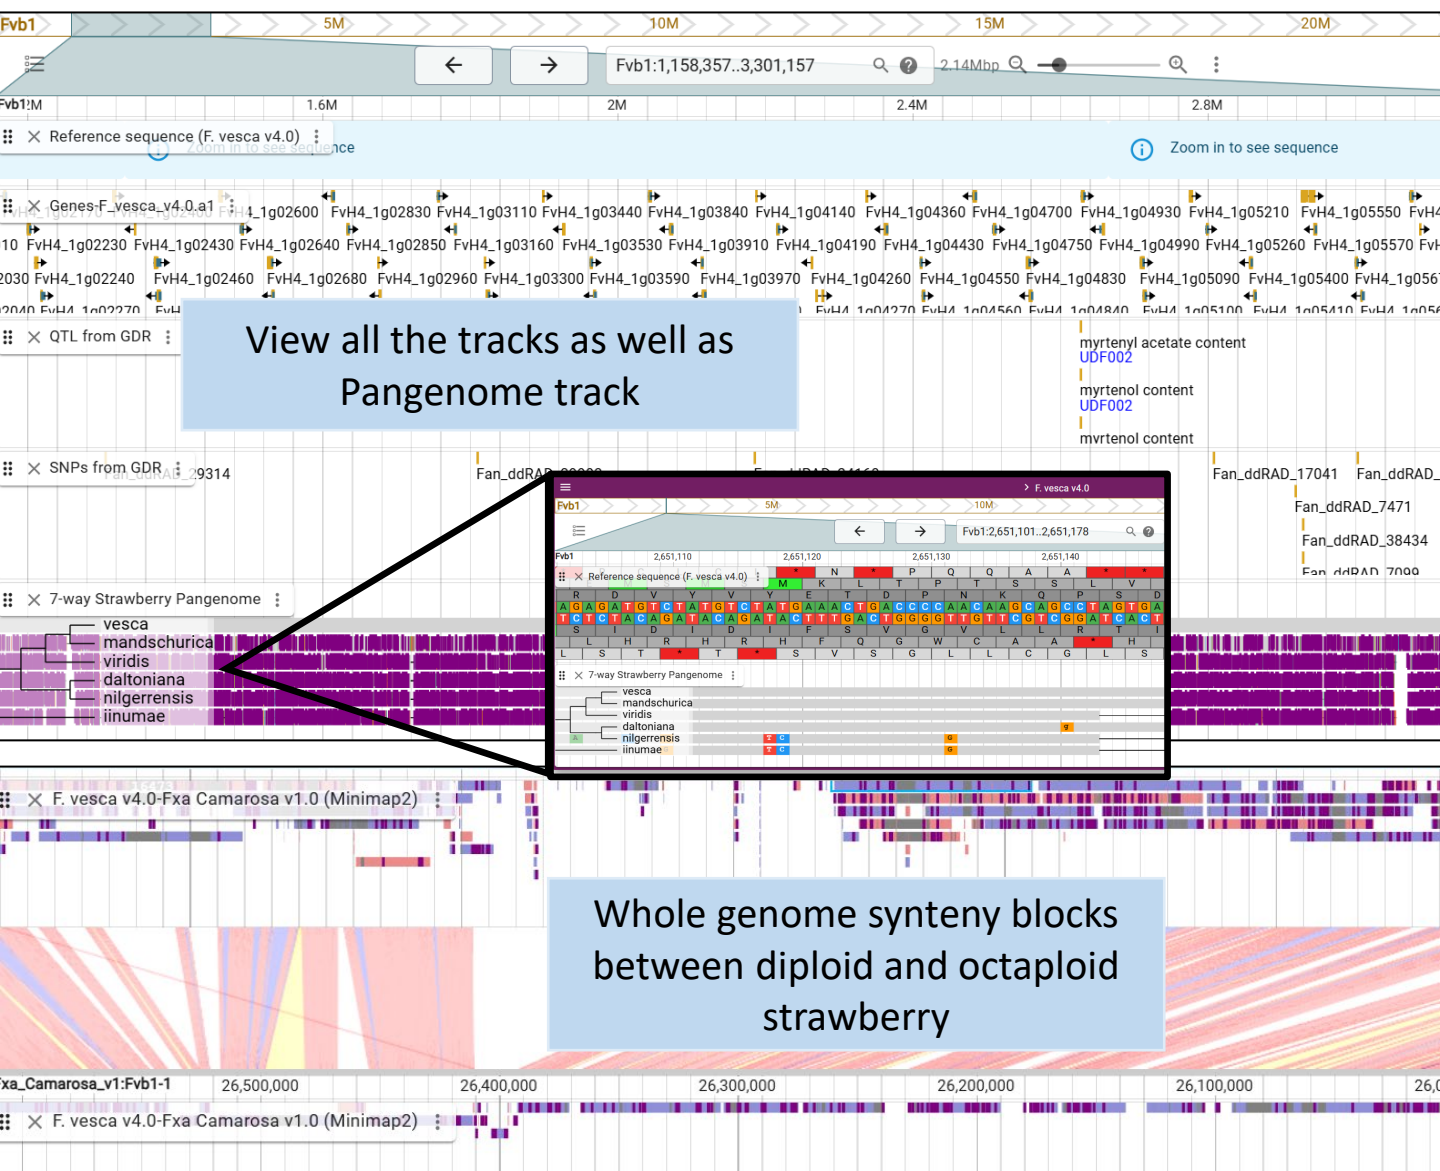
Fvb1 5M 10M 15M 20M

Fvb1:1,158,357..3,301,157 2.14Mbp

Fvb1:M 1.6M 2M 2.4M 2.8M

Reference sequence (F. vesca v4.0)

Zoom in to see sequence

Zoom in to see sequence

Genes-F_vesca_v4.0.a1

FvH4_1g02600 FvH4_1g02830 FvH4_1g03110 FvH4_1g03440 FvH4_1g03840 FvH4_1g04140 FvH4_1g04360 FvH4_1g04700 FvH4_1g04930 FvH4_1g05210 FvH4_1g05550

FvH4_1g02230 FvH4_1g02430 FvH4_1g02640 FvH4_1g02850 FvH4_1g03160 FvH4_1g03530 FvH4_1g03910 FvH4_1g04190 FvH4_1g04430 FvH4_1g04750 FvH4_1g04990 FvH4_1g05260 FvH4_1g05570

FvH4_1g02240 FvH4_1g02460 FvH4_1g02680 FvH4_1g02960 FvH4_1g03300 FvH4_1g03590 FvH4_1g03970 FvH4_1g04260 FvH4_1g04550 FvH4_1g04830 FvH4_1g05090 FvH4_1g05400

QTL from GDR

View all the tracks as well as Pangenome track

myrtenyl acetate content
UDF002
myrtenol content
UDF002
myrtenol content

SNPs from GDR

Fan_ddRAD_17041 Fan_ddRAD_
Fan_ddRAD_7471
Fan_ddRAD_38434

7-way Strawberry Pangenome

vesca
mandschurica
viridis
daltoniana
nilgerrensis
iinumae

F. vesca v4.0

Fvb1 5M 10M

Fvb1:2,651,101..2,651,178

Fvb1 2,651,110 2,651,120 2,651,130 2,651,140

Reference sequence (F. vesca v4.0)

7-way Strawberry Pangenome

vesca
mandschurica
viridis
daltoniana
nilgerrensis
iinumae

F. vesca v4.0-Fxa Camarosa v1.0 (Minimap2)

Whole genome synteny blocks between diploid and octaploid strawberry

Fxa_Camarosa_v1:Fvb1-1 26,500,000 26,400,000 26,300,000 26,200,000 26,100,000

F. vesca v4.0-Fxa Camarosa v1.0 (Minimap2)